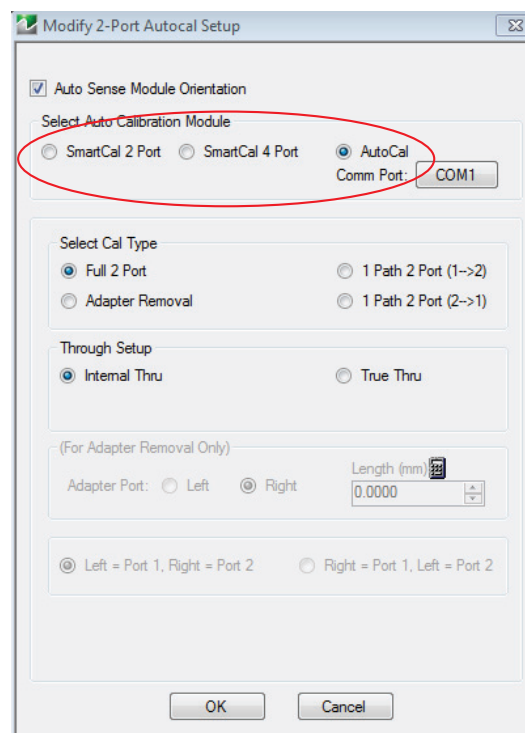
Modify 2-Port Autocal Setup

Auto Sense Module Orientation

Select Auto Calibration Module

SmartCal 2 Port

SmartCal 4 Port

AutoCal

Comm Port:

COM1

Select Cal Type

Full 2 Port

1 Path 2 Port (1-->2)

Adapter Removal

1 Path 2 Port (2-->1)

Through Setup

Internal Thru

True Thru

(For Adapter Removal Only)

Length (mm)

Adapter Port:

Left

Right

0.0000

Left = Port 1, Right = Port 2

Right = Port 1, Left = Port 2

OK

Cancel